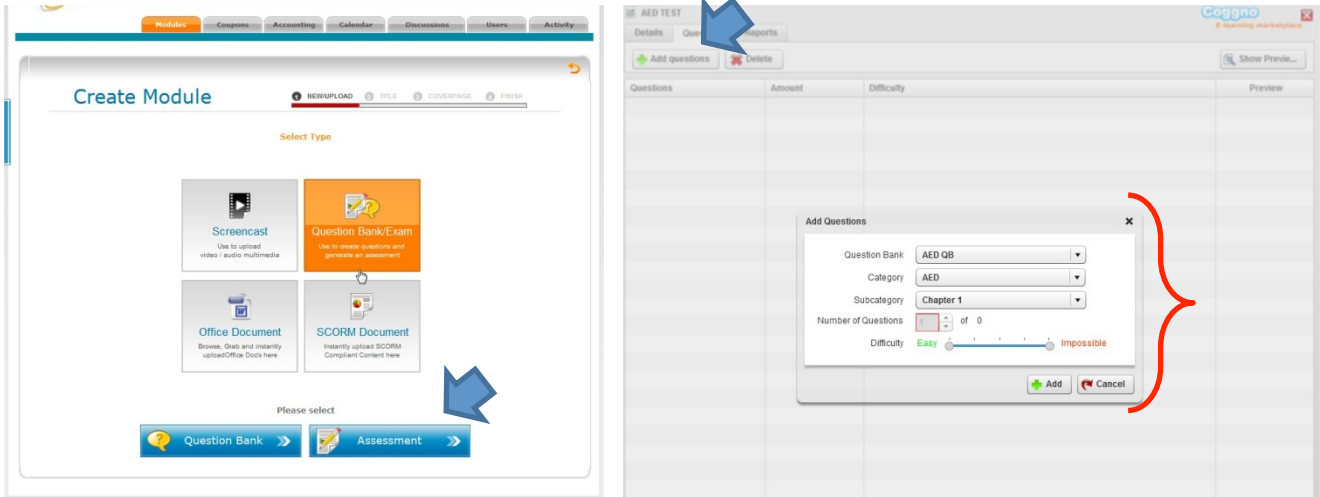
Modules Coupons Accounting Calendar Discussions Users Activity

Create Module

NEW/UPLOAD TITLE COVERPAGE FINISH

Select Type

Screencast
Use to upload video / audio multimedia

Question Bank/Exam
Use to create questions and generate an assesment

Office Document
Browse, Grab and instantly uploadOffice Doc's here

SCORM Document
Instantly upload SCORM Compliant Content here

Please select

Question Bank

Assessment

AED TEST

Coggno
E-learning marketplace

Details Que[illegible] Reports

Add questions Delete Show Previe...

| Questions | Amount | Difficulty | Preview |
|---|---|---|---|

Add Questions

Question Bank AED QB
Category AED
Subcategory Chapter 1
Number of Questions 1 of 0
Difficulty Easy Impossible

Add Cancel